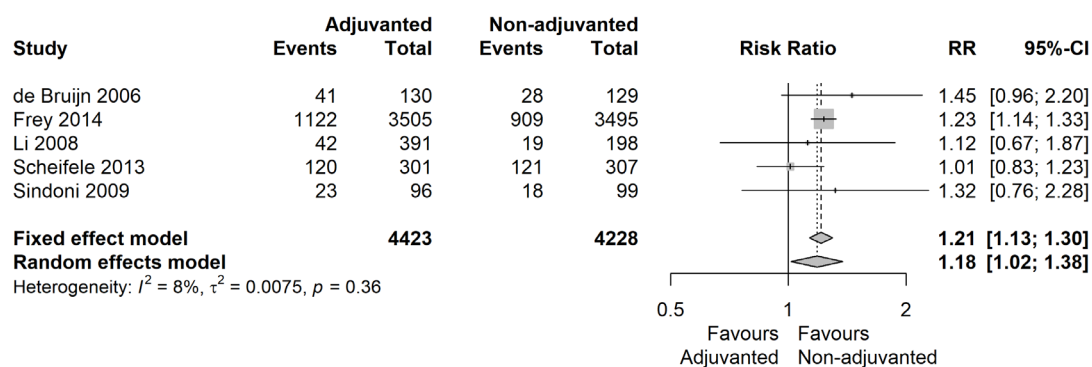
| Study | Adjuvanted Events | Adjuvanted Total | Non-adjuvanted Events | Non-adjuvanted Total | Risk Ratio | RR | 95%-CI |
|---|---|---|---|---|---|---|---|
| de Bruijn 2006 | 41 | 130 | 28 | 129 | | 1.45 | [0.96; 2.20] |
| Frey 2014 | 1122 | 3505 | 909 | 3495 | | 1.23 | [1.14; 1.33] |
| Li 2008 | 42 | 391 | 19 | 198 | | 1.12 | [0.67; 1.87] |
| Scheifele 2013 | 120 | 301 | 121 | 307 | | 1.01 | [0.83; 1.23] |
| Sindoni 2009 | 23 | 96 | 18 | 99 | | 1.32 | [0.76; 2.28] |
| **Fixed effect model** | | **4423** | | **4228** | | **1.21** | **[1.13; 1.30]** |
| **Random effects model** | | | | | | **1.18** | **[1.02; 1.38]** |

Heterogeneity: $I^2 = 8\%$, $\tau^2 = 0.0075$, $p = 0.36$

0.5 1 2

Favours Adjuvanted Favours Non-adjuvanted